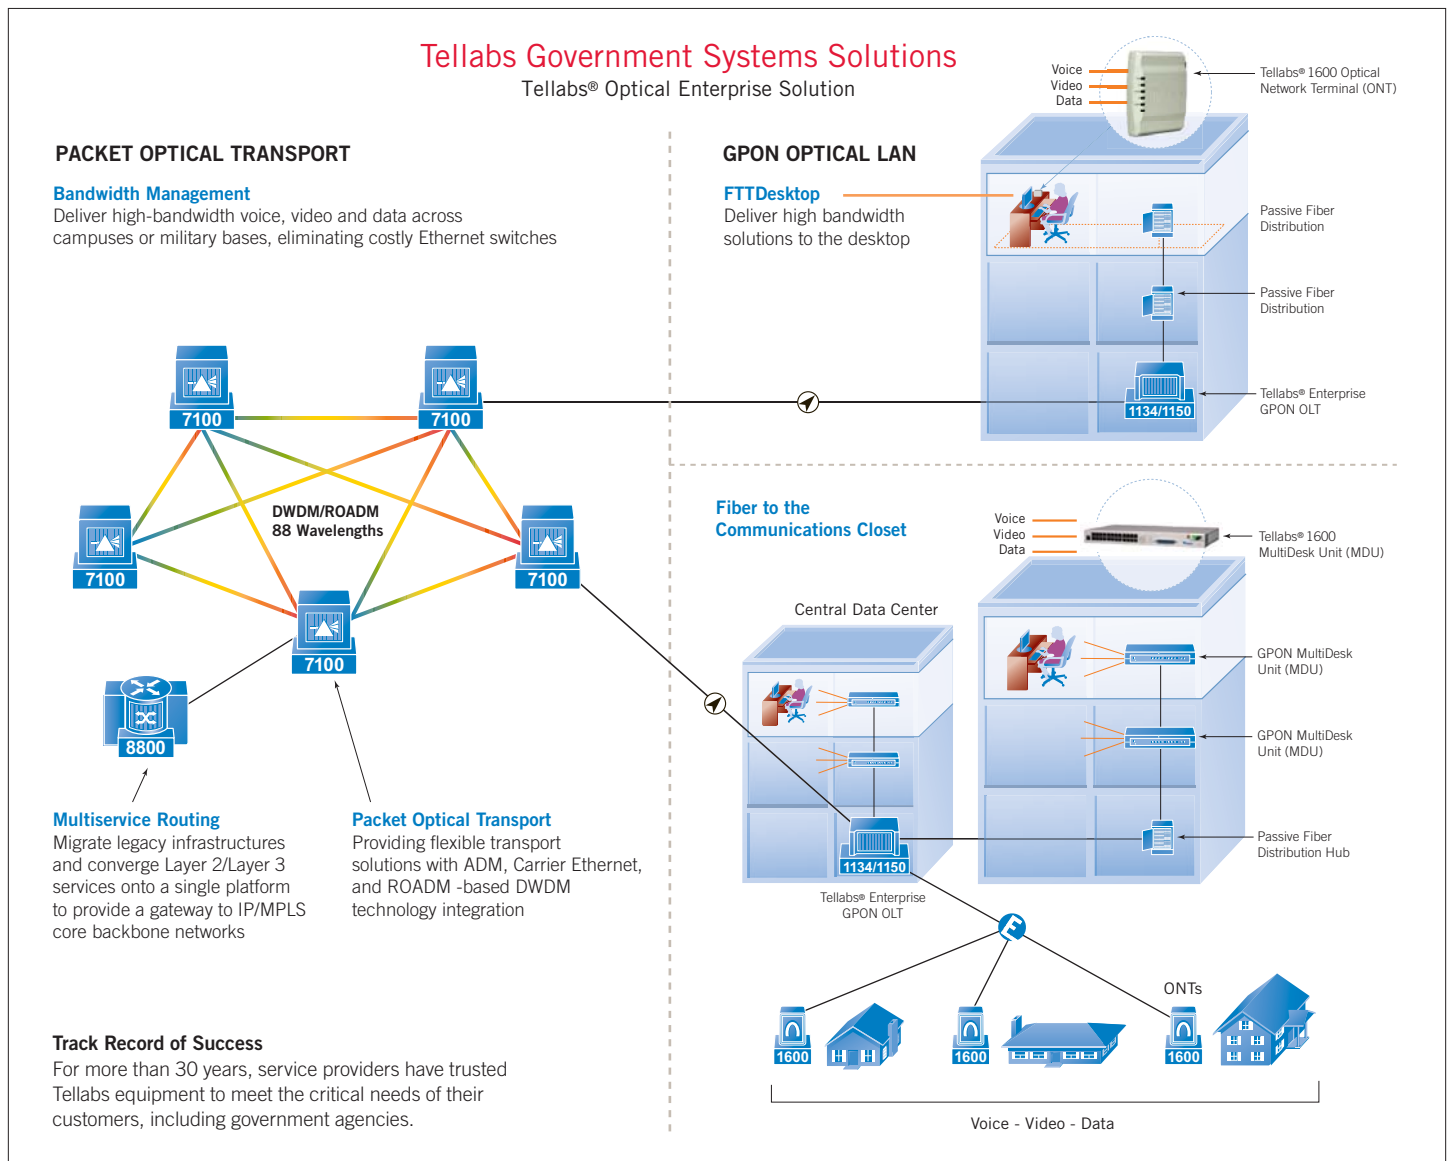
Tellabs Government Systems Solutions
Tellabs® Optical Enterprise Solution

PACKET OPTICAL TRANSPORT

Bandwidth Management
Deliver high-bandwidth voice, video and data across campuses or military bases, eliminating costly Ethernet switches

7100
7100
7100
7100
7100
DWDM/ROADM
88 Wavelengths
8800

Multiservice Routing
Migrate legacy infrastructures and converge Layer 2/Layer 3 services onto a single platform to provide a gateway to IP/MPLS core backbone networks

Packet Optical Transport
Providing flexible transport solutions with ADM, Carrier Ethernet, and ROADM -based DWDM technology integration

Track Record of Success
For more than 30 years, service providers have trusted Tellabs equipment to meet the critical needs of their customers, including government agencies.

GPON OPTICAL LAN

FTTDesktop
Deliver high bandwidth solutions to the desktop

Voice
Video
Data
Tellabs® 1600 Optical Network Terminal (ONT)
Passive Fiber Distribution
Passive Fiber Distribution
1134/1150
Tellabs® Enterprise GPON OLT

Fiber to the Communications Closet

Voice
Video
Data
Tellabs® 1600 MultiDesk Unit (MDU)
Central Data Center
GPON MultiDesk Unit (MDU)
GPON MultiDesk Unit (MDU)
Passive Fiber Distribution Hub
1134/1150
Tellabs® Enterprise GPON OLT
ONTs
1600
1600
1600
Voice - Video - Data